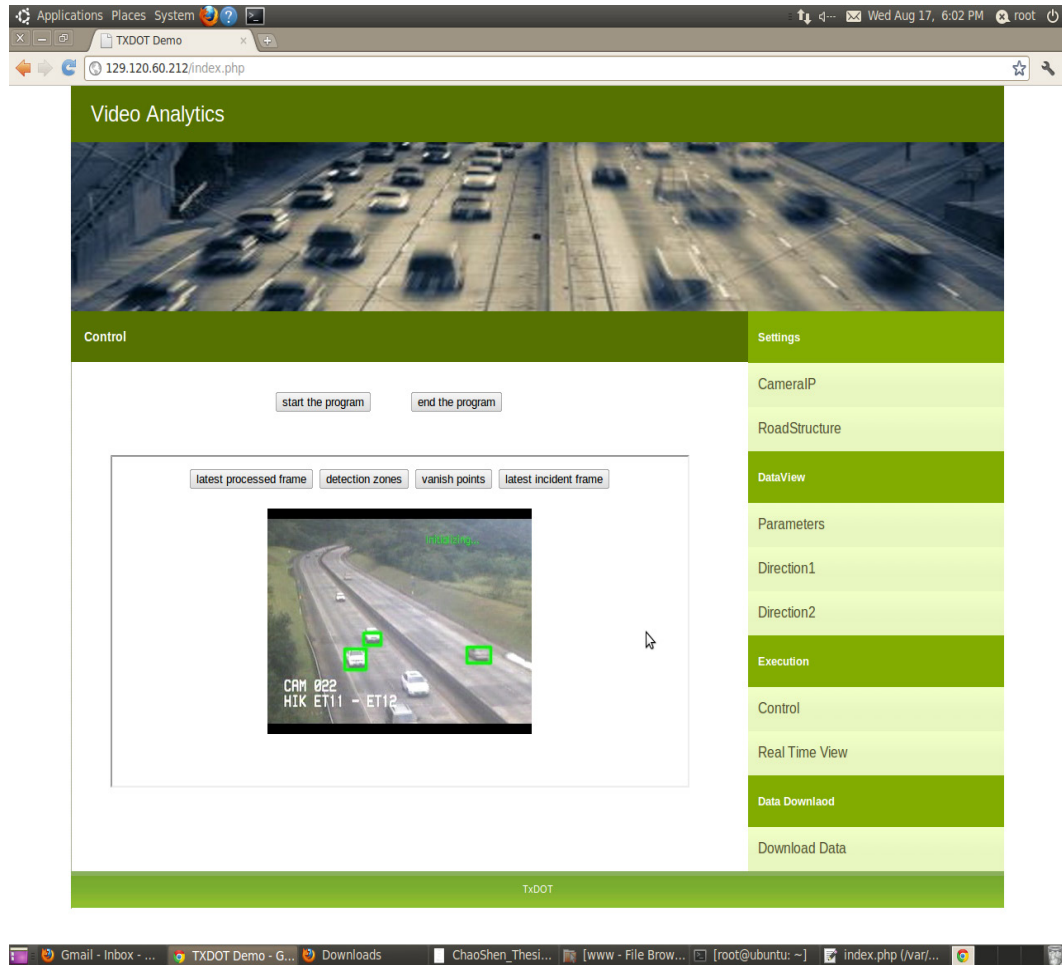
Applications Places System

Wed Aug 17, 6:02 PM root

TXDOT Demo

129.120.60.212/index.php

Video Analytics

Control

start the program end the program

latest processed frame detection zones vanish points latest incident frame

Initializing...

CAM 022
HIK ET11 - ET12

Settings

CameraIP

RoadStructure

DataView

Parameters

Direction1

Direction2

Execution

Control

Real Time View

Data Downlaod

Download Data

TxDOT

Gmail - Inbox - ... TXDOT Demo - G... Downloads ChaoShen_Thesi... [www - File Brow... [root@ubuntu: ~] index.php (/var/...